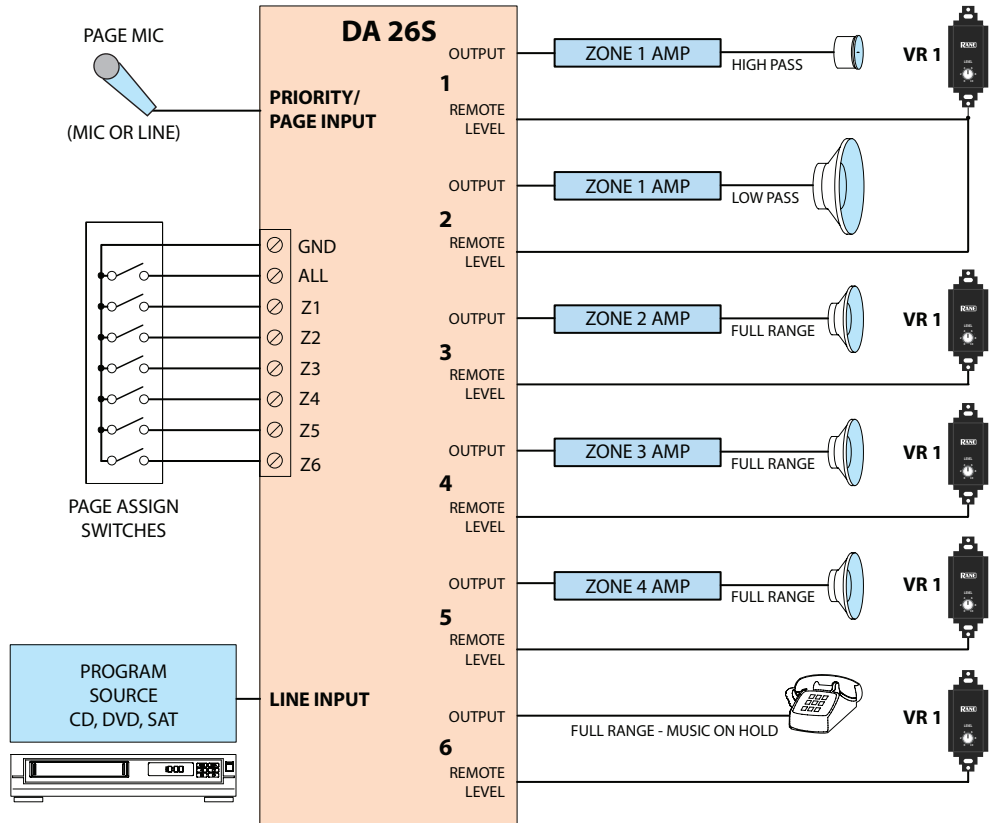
PAGE MIC

(MIC OR LINE)

DA 26S

PRIORITY/ PAGE INPUT

GND
ALL
Z1
Z2
Z3
Z4
Z5
Z6

PAGE ASSIGN SWITCHES

PROGRAM SOURCE CD, DVD, SAT

LINE INPUT

OUTPUT
1
REMOTE LEVEL

OUTPUT
2
REMOTE LEVEL

OUTPUT
3
REMOTE LEVEL

OUTPUT
4
REMOTE LEVEL

OUTPUT
5
REMOTE LEVEL

OUTPUT
6
REMOTE LEVEL

ZONE 1 AMP
HIGH PASS

ZONE 1 AMP
LOW PASS

ZONE 2 AMP
FULL RANGE

ZONE 3 AMP
FULL RANGE

ZONE 4 AMP
FULL RANGE

FULL RANGE - MUSIC ON HOLD

VR 1
VR 1
VR 1
VR 1
VR 1